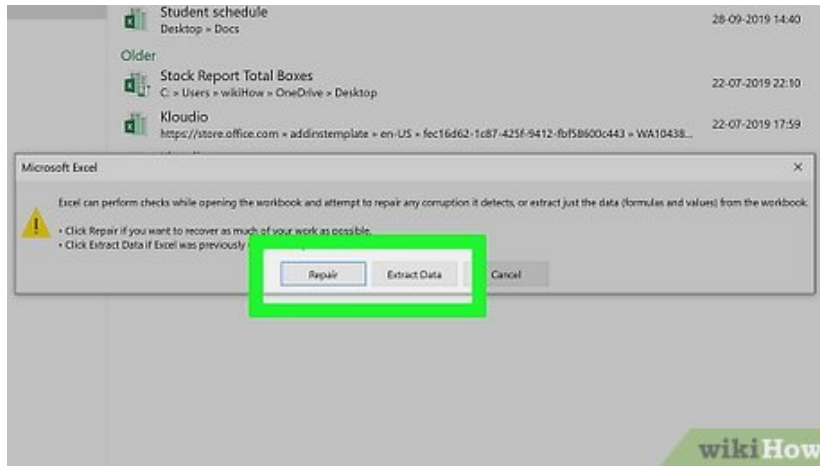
Student schedule
Desktop » Docs
28-09-2019 14:40

Older

Stock Report Total Boxes
C: » Users » wikiHow » OneDrive » Desktop
22-07-2019 22:10

Kloudio
https://store.office.com » addinstemplate » en-US » fec16d62-1c87-425f-9412-fbf58600c443 » WA10438...
22-07-2019 17:59

Microsoft Excel

×

Excel can perform checks while opening the workbook and attempt to repair any corruption it detects, or extract just the data (formulas and values) from the workbook.

• Click Repair if you want to recover as much of your work as possible.
• Click Extract Data if Excel was previously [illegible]

Repair

Extract Data

Cancel

wikiHow